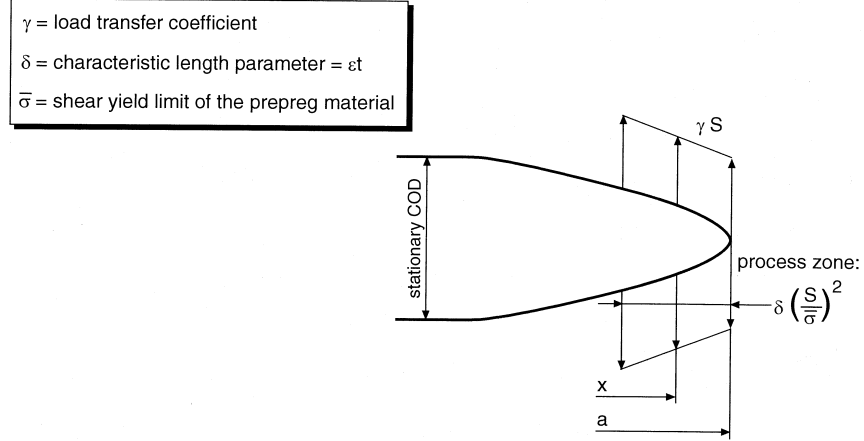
$\gamma$ = load transfer coefficient

$\delta$ = characteristic length parameter = $\varepsilon$t

$\overline{\sigma}$ = shear yield limit of the prepreg material

$\gamma$ S

stationary COD

process zone:

$\delta\left(\frac{S}{\overline{\sigma}}\right)^2$

x

a